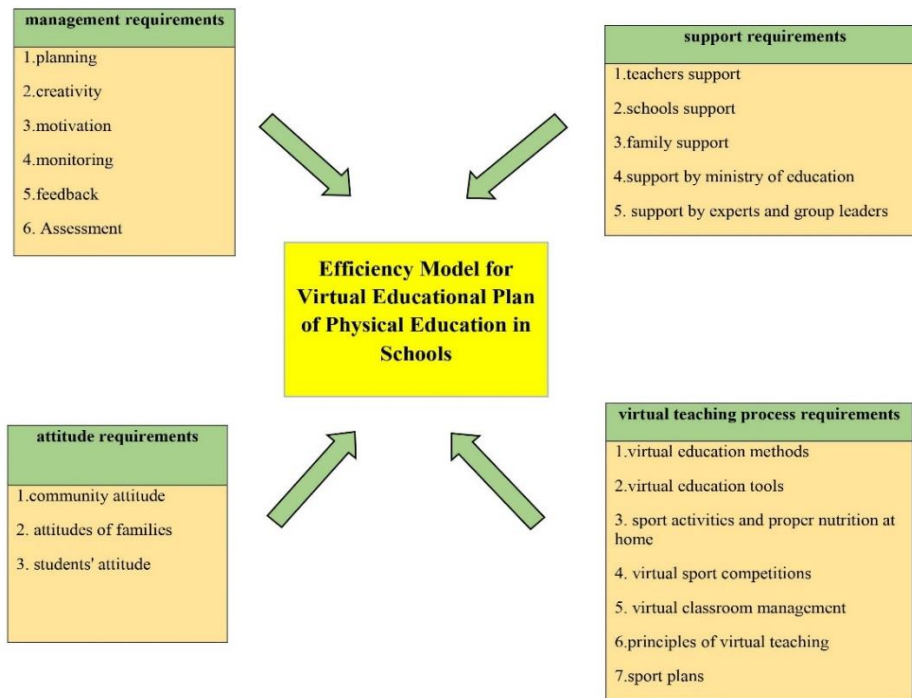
management requirements

1.planning

2.creativity

3.motivation

4.monitoring

5.feedback

6. Assessment

support requirements

1.teachers support

2.schools support

3.family support

4.support by ministry of education

5. support by experts and group leaders

Efficiency Model for Virtual Educational Plan of Physical Education in Schools

attitude requirements

1.community attitude

2. attitudes of families

3. students' attitude

virtual teaching process requirements

1.virtual education methods

2.virtual education tools

3. sport activities and proper nutrition at home

4. virtual sport competitions

5. virtual classroom management

6.principles of virtual teaching

7.sport plans